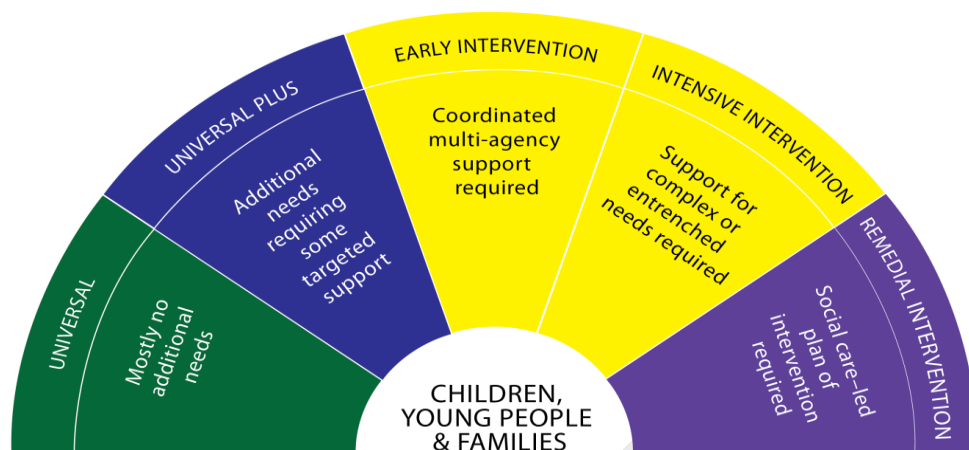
UNIVERSAL

Mostly no additional needs

UNIVERSAL PLUS

Additional needs requiring some targeted support

EARLY INTERVENTION

Coordinated multi-agency support required

INTENSIVE INTERVENTION

Support for complex or entrenched needs required

REMEDIAL INTERVENTION

Social care–led plan of intervention required

CHILDREN, YOUNG PEOPLE & FAMILIES